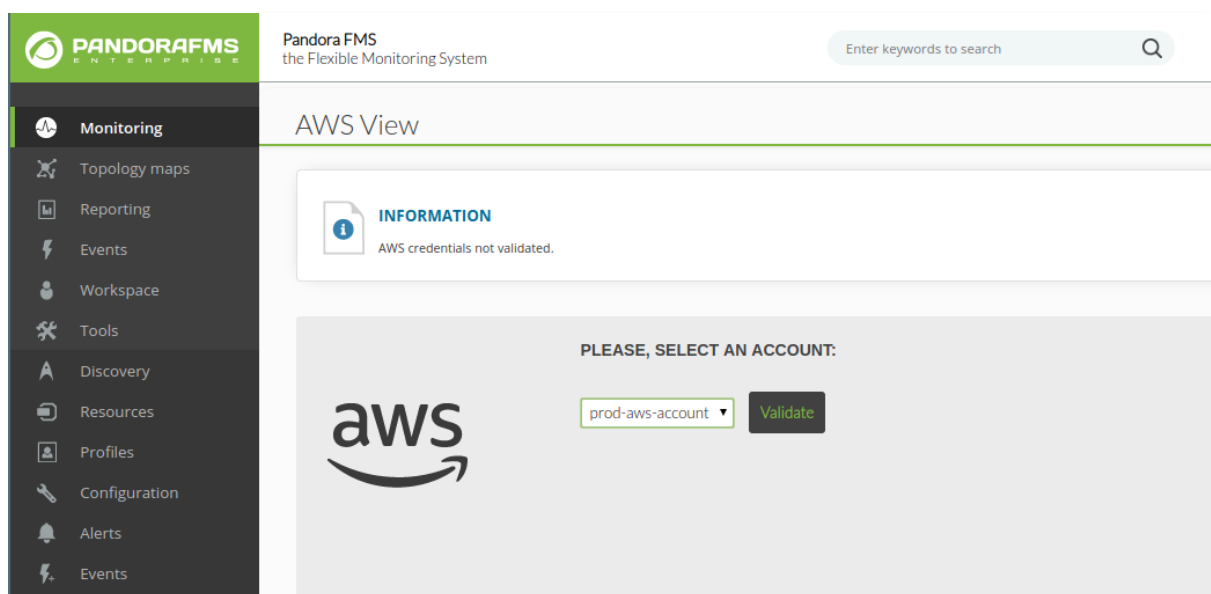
PANDORAFMS
ENTERPRISE

Pandora FMS
the Flexible Monitoring System

Enter keywords to search

Monitoring
Topology maps
Reporting
Events
Workspace
Tools
Discovery
Resources
Profiles
Configuration
Alerts
Events

AWS View

INFORMATION
AWS credentials not validated.

PLEASE, SELECT AN ACCOUNT:

aws

prod-aws-account

Validate